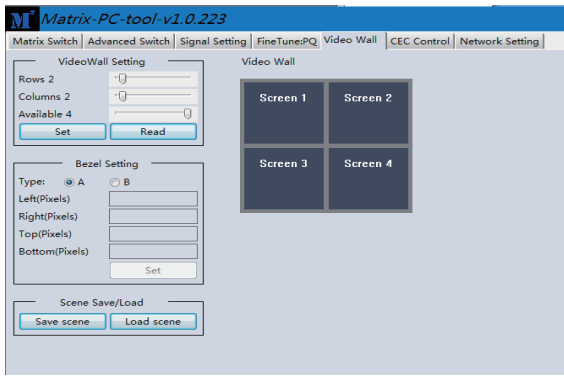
M Matrix-PC-tool-v1.0.223

Matrix Switch | Advanced Switch | Signal Setting | FineTune:PQ | Video Wall | CEC Control | Network Setting

VideoWall Setting
Rows 2
Columns 2
Available 4
Set
Read

Bezel Setting
Type: A B
Left(Pixels)
Right(Pixels)
Top(Pixels)
Bottom(Pixels)
Set

Scene Save/Load
Save scene
Load scene

Video Wall

Screen 1
Screen 2
Screen 3
Screen 4